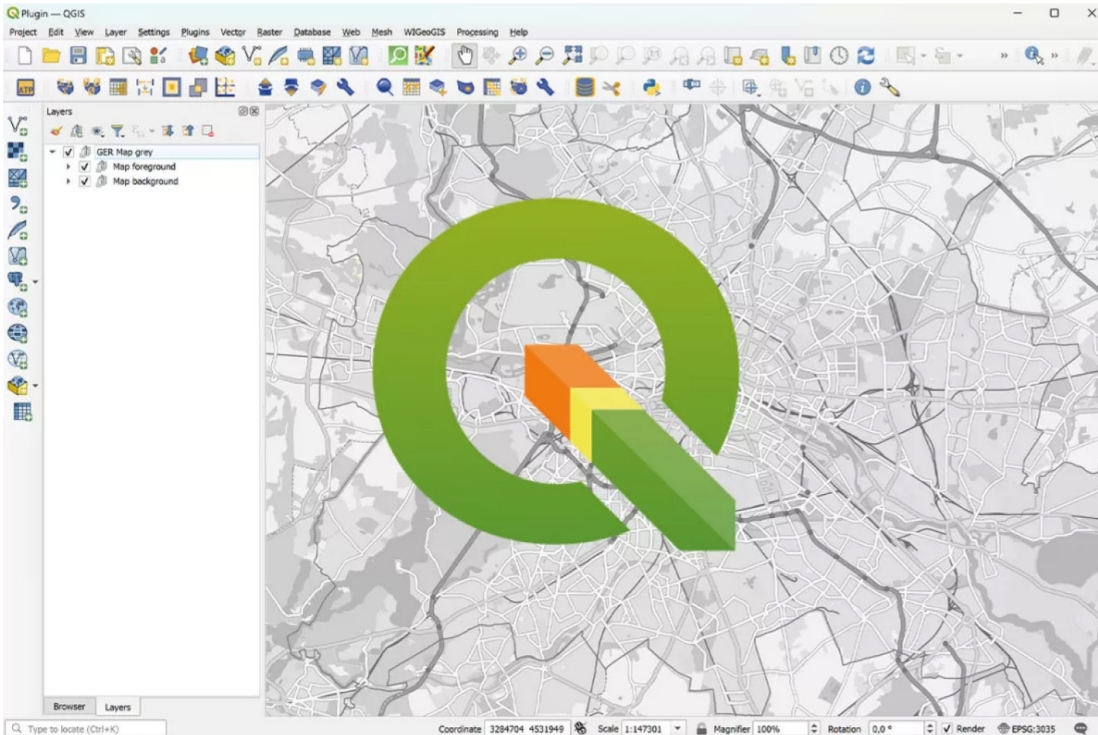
Plugin — QGIS

Project Edit View Layer Settings Plugins Vector Raster Database Web Mesh WIGeoGIS Processing Help

Layers

GER Map grey
Map foreground
Map background

Browser Layers

Type to locate (Ctrl+K)

Coordinate 3284704 4531949 Scale 1:147301 Magnifier 100% Rotation 0,0 ° Render EPSG:3035